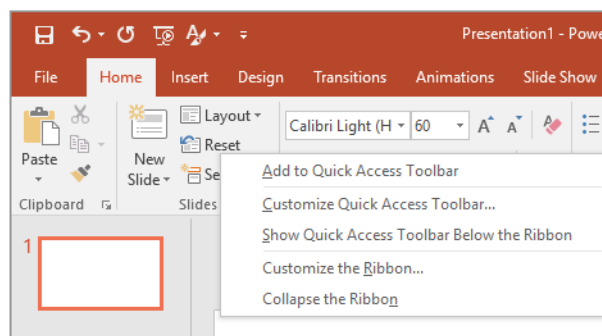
Presentation1 - Powe

File Home Insert Design Transitions Animations Slide Show

Paste

Clipboard

New Slide

Layout

Reset

Se

Slides

Calibri Light (H

60

A A

Add to Quick Access Toolbar

Customize Quick Access Toolbar...

Show Quick Access Toolbar Below the Ribbon

Customize the Ribbon...

Collapse the Ribbon

1